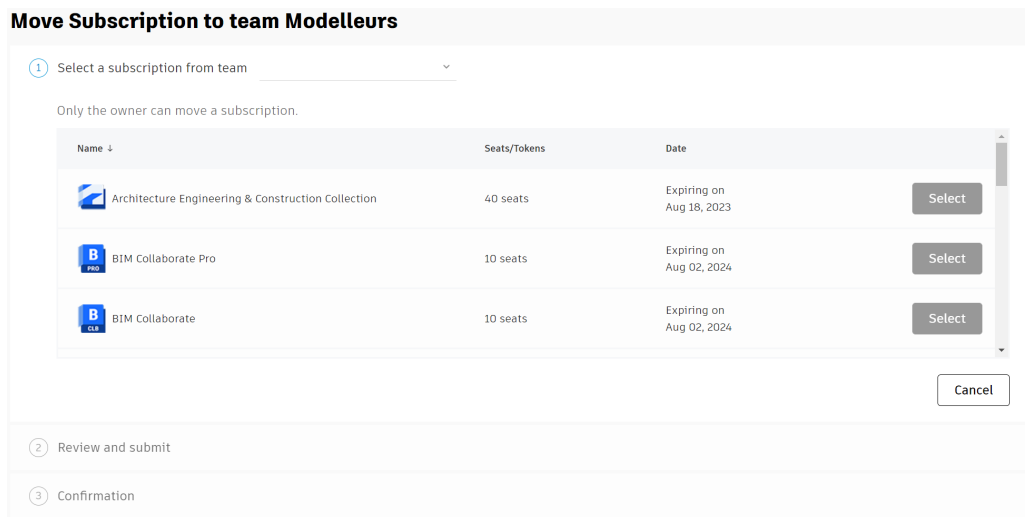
Move Subscription to team Modelleurs

1 Select a subscription from team

Only the owner can move a subscription.

| Name ↓ | Seats/Tokens | Date | |
|---|---|---|---|
| Architecture Engineering & Construction Collection | 40 seats | Expiring on Aug 18, 2023 | Select |
| B PRO BIM Collaborate Pro | 10 seats | Expiring on Aug 02, 2024 | Select |
| B CLB BIM Collaborate | 10 seats | Expiring on Aug 02, 2024 | Select |

Cancel

2 Review and submit

3 Confirmation